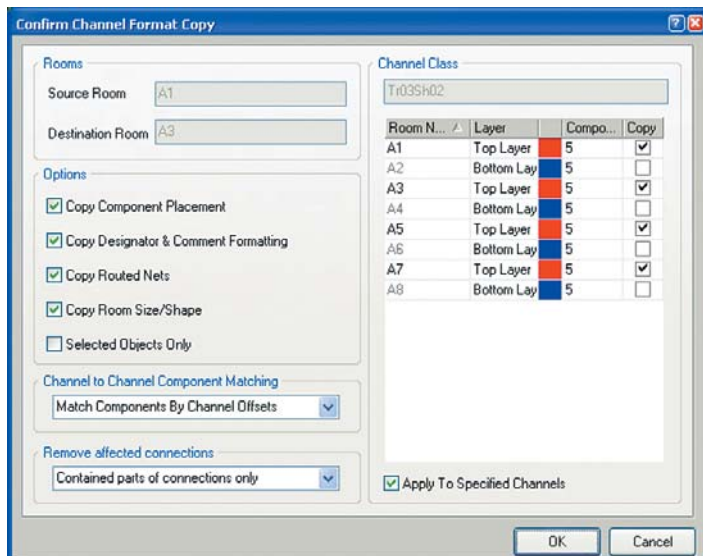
Confirm Channel Format Copy

Rooms

Source Room A1

Destination Room A3

Options

Copy Component Placement

Copy Designator & Comment Formatting

Copy Routed Nets

Copy Room Size/Shape

Selected Objects Only

Channel to Channel Component Matching

Match Components By Channel Offsets

Remove affected connections

Contained parts of connections only

Channel Class

Tr03Sh02

| Room N... | Layer | | Compo... | Copy |
|---|---|---|---|---|
| A1 | Top Layer | | 5 | ☑ |
| A2 | Bottom Lay | | 5 | ☐ |
| A3 | Top Layer | | 5 | ☑ |
| A4 | Bottom Lay | | 5 | ☐ |
| A5 | Top Layer | | 5 | ☑ |
| A6 | Bottom Lay | | 5 | ☐ |
| A7 | Top Layer | | 5 | ☑ |
| A8 | Bottom Lay | | 5 | ☐ |

Apply To Specified Channels

OK

Cancel